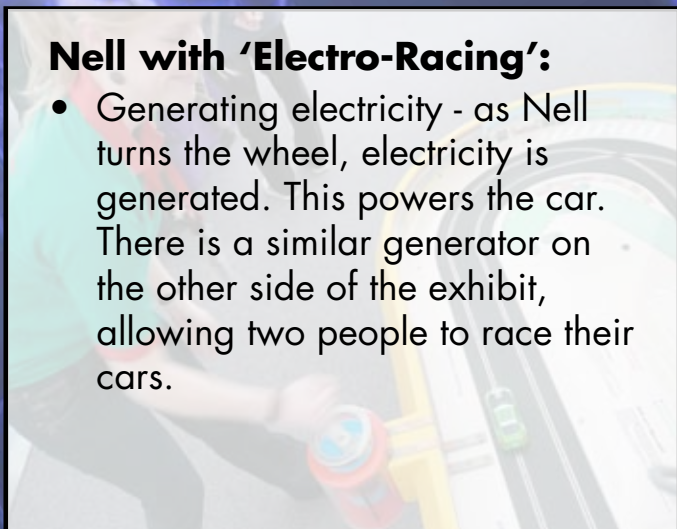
**Nell with 'Electro-Racing':**

- Generating electricity - as Nell turns the wheel, electricity is generated. This powers the car. There is a similar generator on the other side of the exhibit, allowing two people to race their cars.